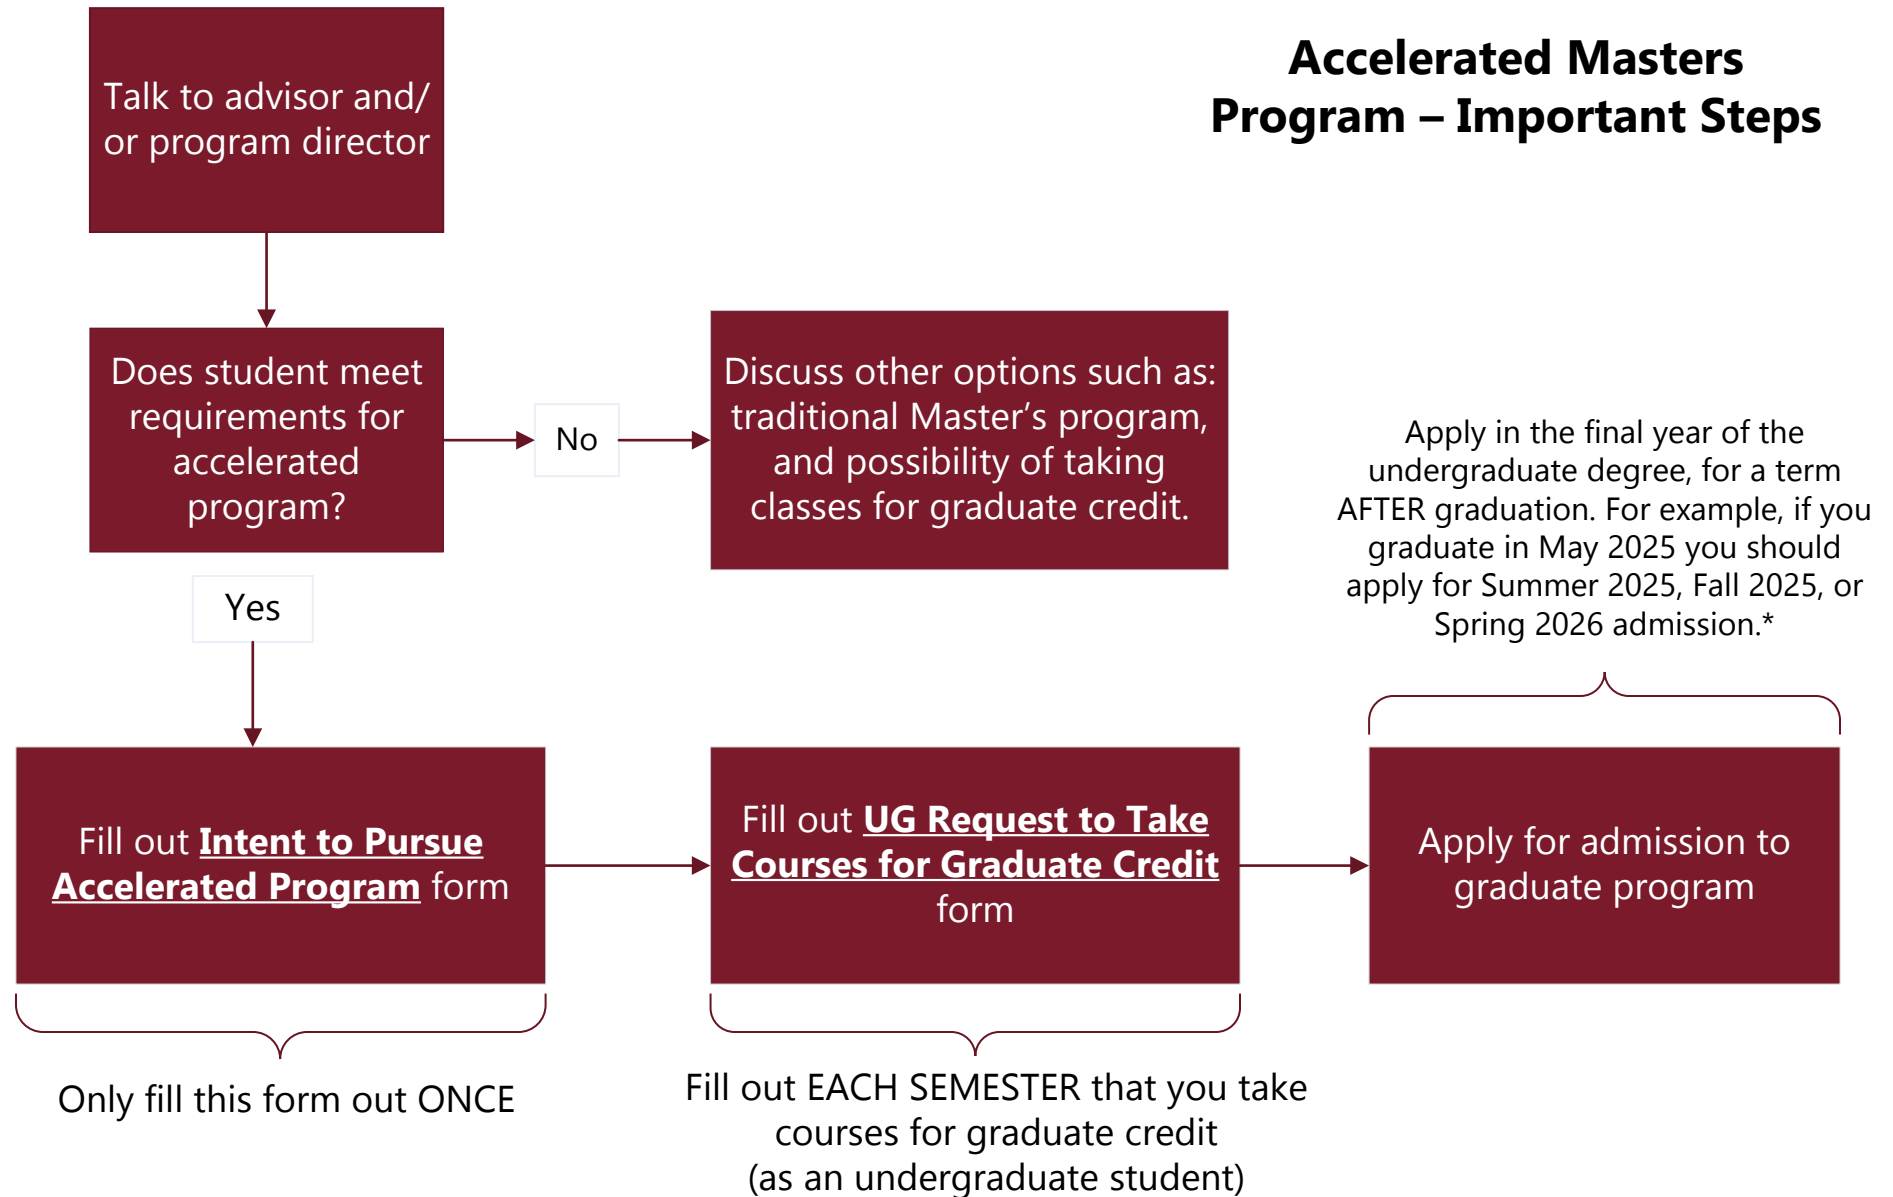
Accelerated Masters Program – Important Steps

Talk to advisor and/ or program director

Does student meet requirements for accelerated program?

No

Discuss other options such as: traditional Master's program, and possibility of taking classes for graduate credit.

Yes

Apply in the final year of the undergraduate degree, for a term AFTER graduation. For example, if you graduate in May 2025 you should apply for Summer 2025, Fall 2025, or Spring 2026 admission.*

Fill out Intent to Pursue Accelerated Program form

Fill out UG Request to Take Courses for Graduate Credit form

Apply for admission to graduate program

Only fill this form out ONCE

Fill out EACH SEMESTER that you take courses for graduate credit (as an undergraduate student)